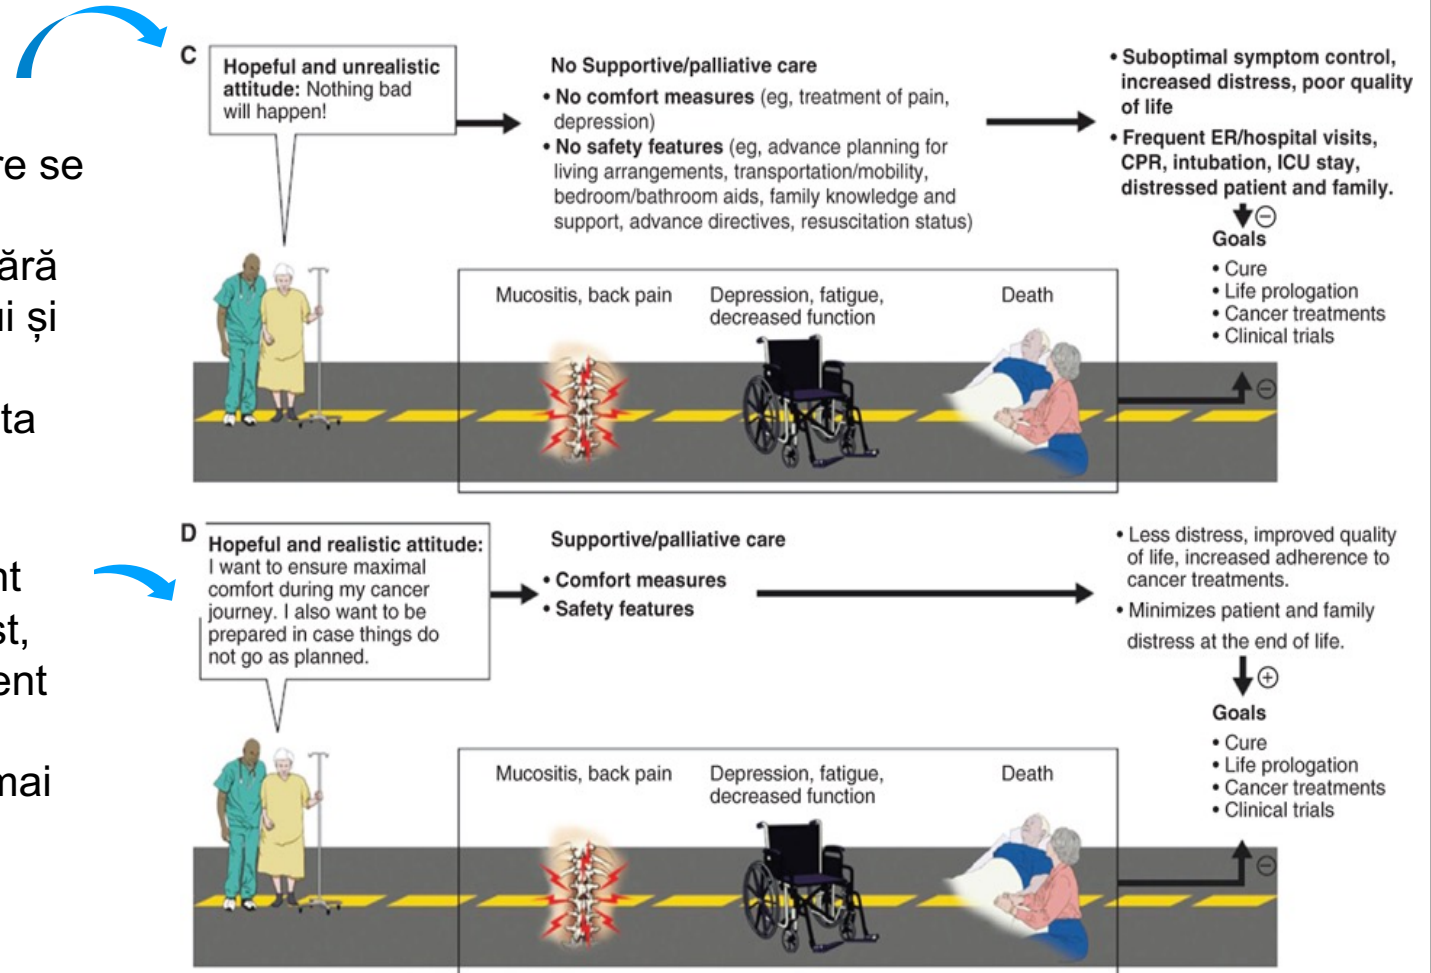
re se

ără
ii și

ta

nt
st,
ent

mai

C

Hopeful and unrealistic attitude: Nothing bad will happen!

No Supportive/palliative care

• No comfort measures (eg, treatment of pain, depression)
• No safety features (eg, advance planning for living arrangements, transportation/mobility, bedroom/bathroom aids, family knowledge and support, advance directives, resuscitation status)

• Suboptimal symptom control, increased distress, poor quality of life
• Frequent ER/hospital visits, CPR, intubation, ICU stay, distressed patient and family.

Goals
• Cure
• Life prologation
• Cancer treatments
• Clinical trials

Mucositis, back pain

Depression, fatigue, decreased function

Death

D

Hopeful and realistic attitude: I want to ensure maximal comfort during my cancer journey. I also want to be prepared in case things do not go as planned.

Supportive/palliative care

• Comfort measures
• Safety features

• Less distress, improved quality of life, increased adherence to cancer treatments.
• Minimizes patient and family distress at the end of life.

Goals
• Cure
• Life prologation
• Cancer treatments
• Clinical trials

Mucositis, back pain

Depression, fatigue, decreased function

Death